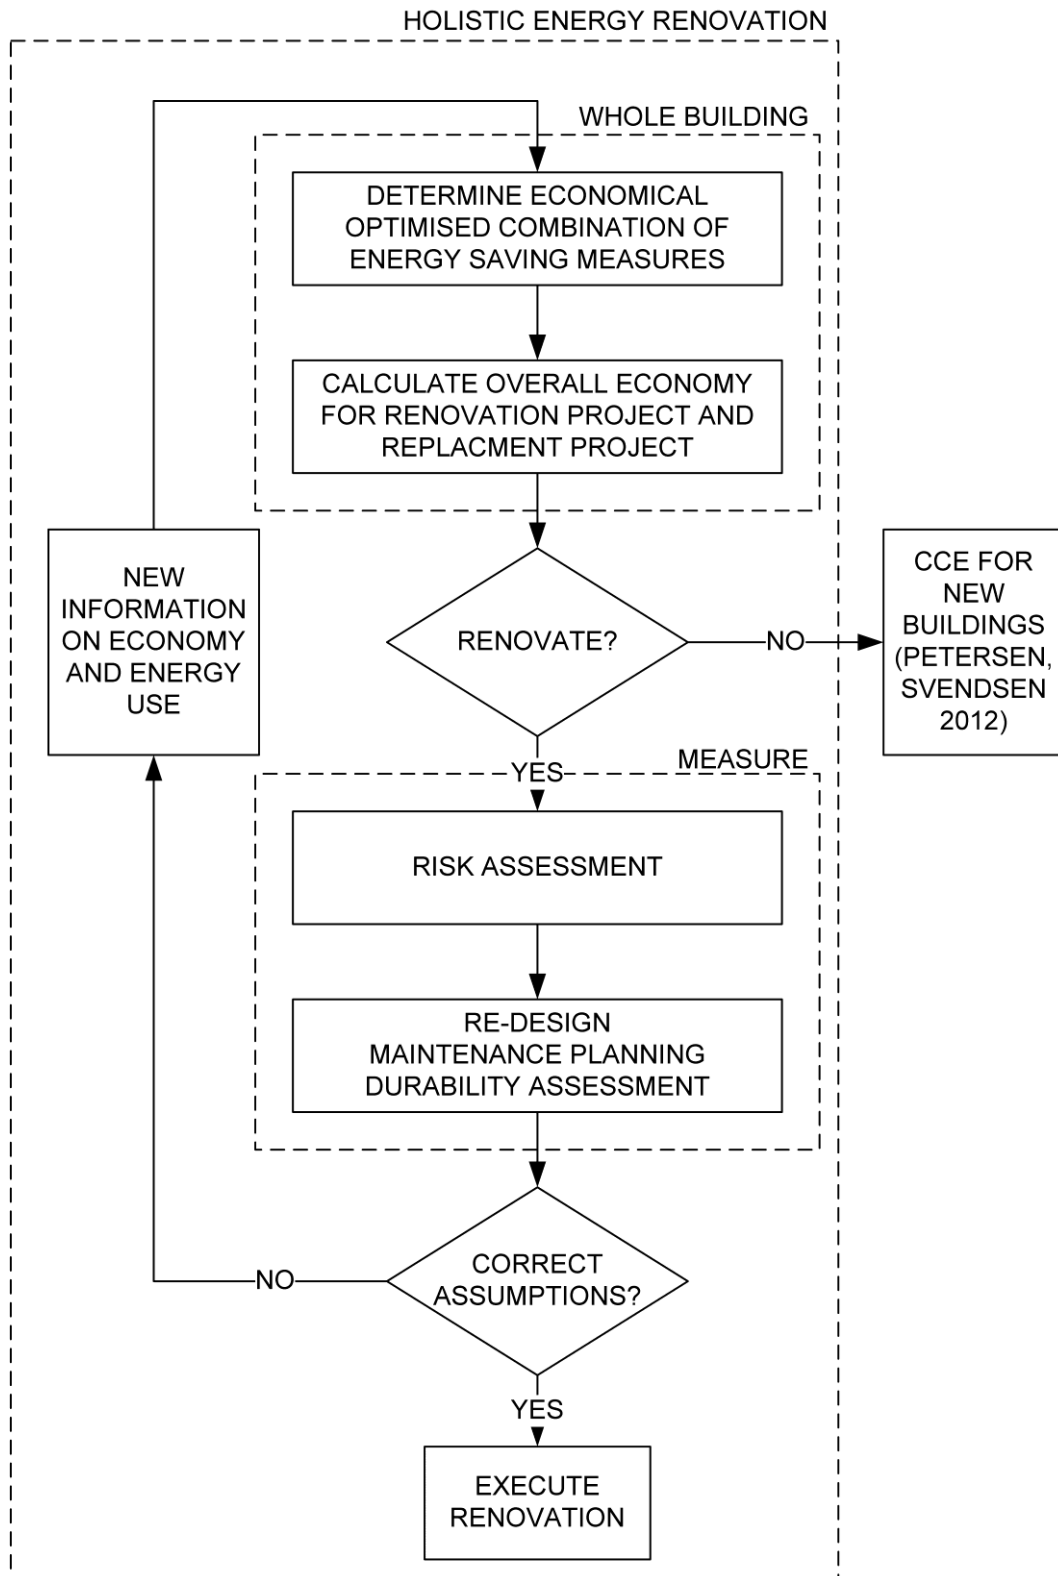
HOLISTIC ENERGY RENOVATION

WHOLE BUILDING

DETERMINE ECONOMICAL OPTIMISED COMBINATION OF ENERGY SAVING MEASURES

CALCULATE OVERALL ECONOMY FOR RENOVATION PROJECT AND REPLACMENT PROJECT

NEW INFORMATION ON ECONOMY AND ENERGY USE

RENOVATE?

NO

CCE FOR NEW BUILDINGS (PETERSEN, SVENDSEN 2012)

YES

MEASURE

RISK ASSESSMENT

RE-DESIGN
MAINTENANCE PLANNING
DURABILITY ASSESSMENT

NO

CORRECT ASSUMPTIONS?

YES

EXECUTE RENOVATION